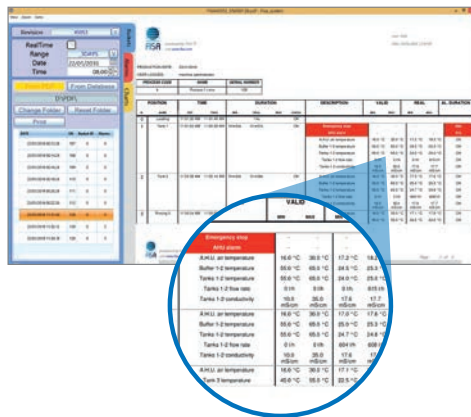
Revision
RealTime
Range
Date
Time
Save [PDF]
From Database
[PDF]
Change Folder
Reset Folder
Print

FISR

Emergency stop
Antì alarm
A.H.U. air temperature | 16.0 °C | 30.0 °C | 17.3 °C | 16.2 °C
Buffer 1-2 temperature | 55.0 °C | 65.0 °C | 24.6 °C | 25.3
Tanks 1-2 temperature | 55.0 °C | 65.0 °C | 0 °C | 25.6 °C
Tanks 1-2 flow rate | 0 l/h | 0 l/h | 0 l/h | 615 l/h
Tanks 1-2 conductivity | 10.0 mS/cm | 35.0 mS/cm | 17.6 mS/cm | 17.7
A.H.U. air temperature | 16.0 °C | 30.0 °C | 17.2 °C | 17.6 °C
Buffer 1-2 temperature | 55.0 °C | 65.0 °C | 25.0 °C | 25.3 °C
Tanks 1-2 temperature | 55.0 °C | 65.0 °C | 25.4 °C | 25.7 °C
Tanks 1-2 flow rate | 0 l/h | 0 l/h | 604 l/h | 608 l/h
Tanks 1-2 conductivity | 10.0 mS/cm | 35.0 mS/cm | 17.6 mS/cm | 17.7 mS/cm
A.H.U. air temperature | 16.0 °C | 30.0 °C | 17.1 °C | 17.5 °C
Tank 3 temperature | 45.0 °C | 55.0 °C | 22.5 °C | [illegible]